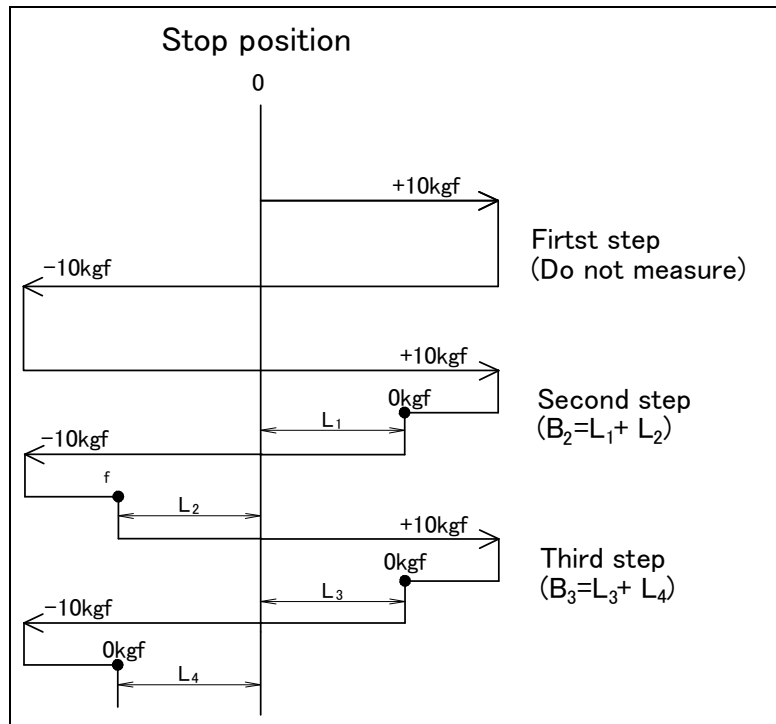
Stop position

0

+10kgf

Firtst step
(Do not measure)

−10kgf

+10kgf

0kgf

Second step
($B_2$=$L_1$+ $L_2$)

$L_1$

−10kgf

f

$L_2$

+10kgf

Third step
($B_3$=$L_3$+ $L_4$)

0kgf

$L_3$

−10kgf

0kgf

$L_4$